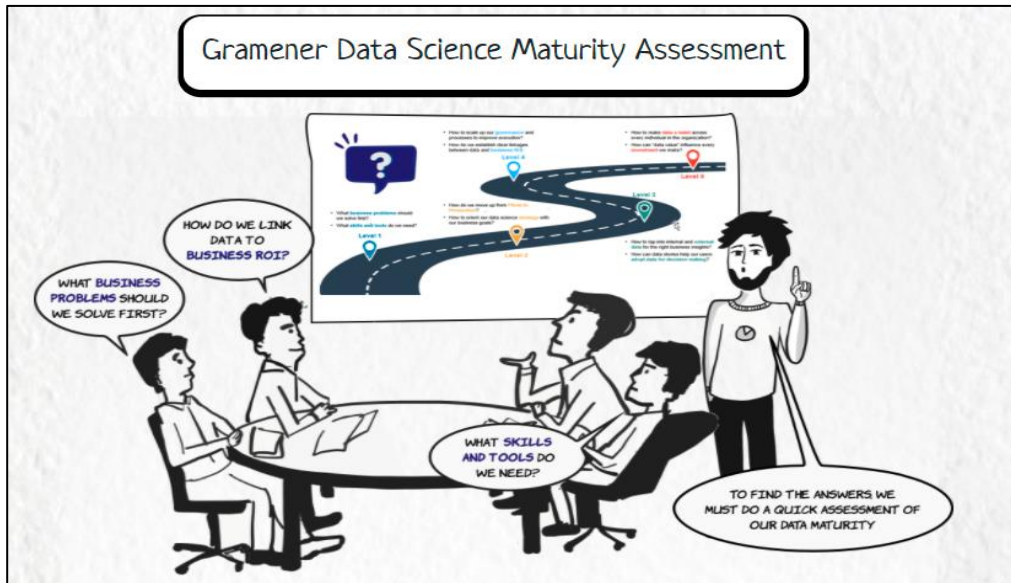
Gramener Data Science Maturity Assessment

Level 1

Level 2

Level 3

Level 4

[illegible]

HOW DO WE LINK DATA TO BUSINESS ROI?

WHAT BUSINESS PROBLEMS SHOULD WE SOLVE FIRST?

WHAT SKILLS AND TOOLS DO WE NEED?

TO FIND THE ANSWERS WE MUST DO A QUICK ASSESSMENT OF OUR DATA MATURITY